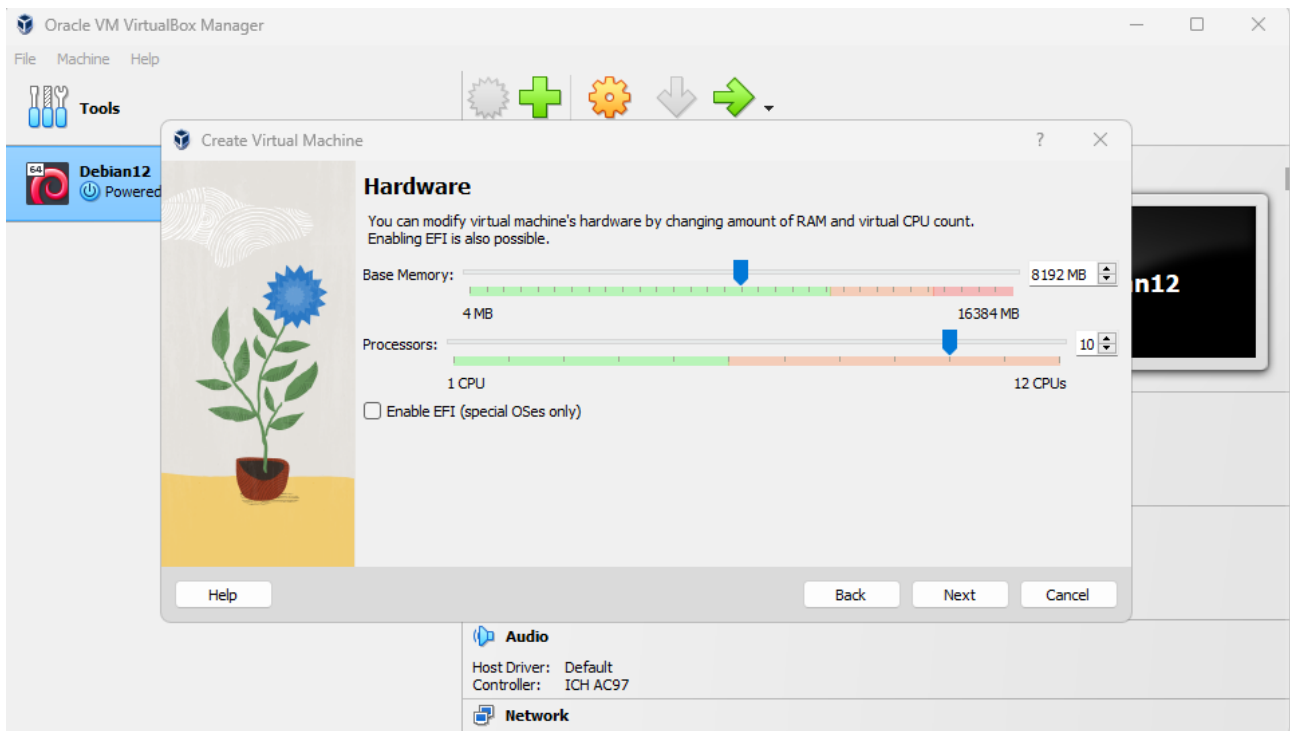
Oracle VM VirtualBox Manager

File Machine Help

Tools

Debian12
Powered

Create Virtual Machine

?

Hardware

You can modify virtual machine's hardware by changing amount of RAM and virtual CPU count. Enabling EFI is also possible.

Base Memory:

8192 MB

4 MB

16384 MB

Processors:

10

1 CPU

12 CPUs

Enable EFI (special OSes only)

Help

Back

Next

Cancel

n12

Audio

Host Driver: Default
Controller: ICH AC97

Network